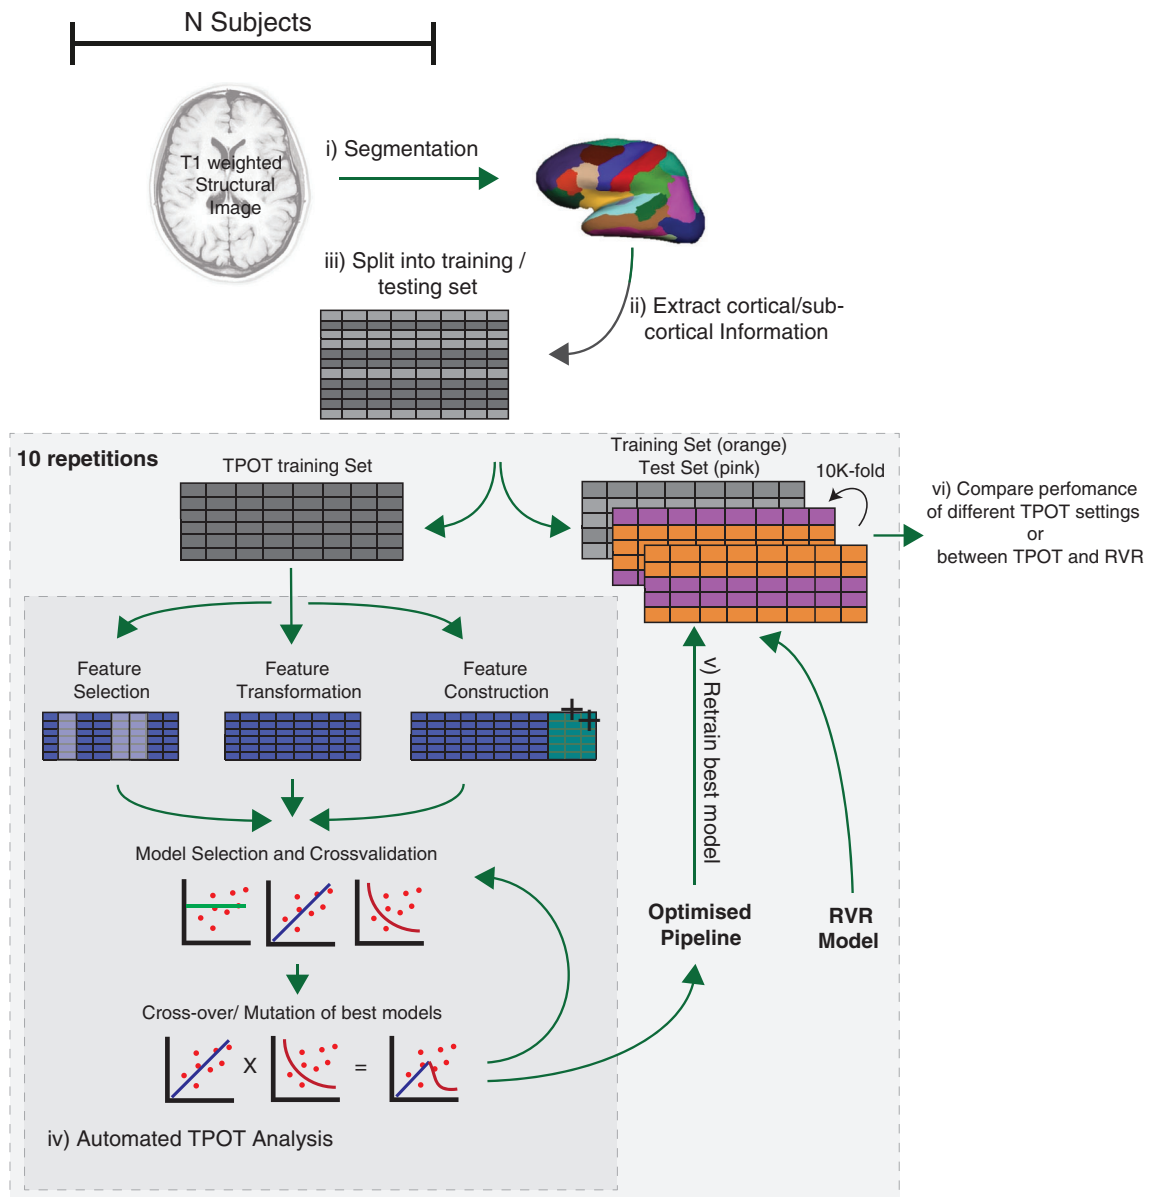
N Subjects

T1 weighted Structural Image

i) Segmentation

iii) Split into training / testing set

ii) Extract cortical/sub-cortical Information

10 repetitions

TPOT training Set

Training Set (orange)
Test Set (pink)

10K-fold

vi) Compare perfomance of different TPOT settings or between TPOT and RVR

Feature Selection

Feature Transformation

Feature Construction

v) Retrain best model

Model Selection and Crossvalidation

Optimised Pipeline

RVR Model

Cross-over/ Mutation of best models

X

=

iv) Automated TPOT Analysis